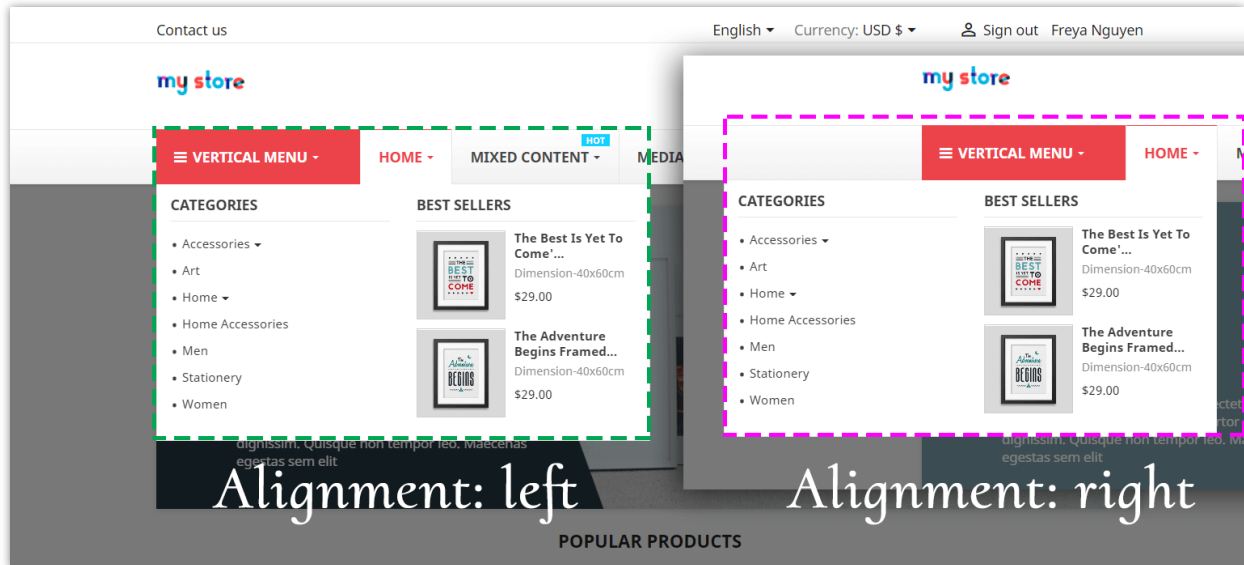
Contact us

English ▾ Currency: USD $ ▾ Sign out Freya Nguyen

my store

≡ VERTICAL MENU ▾ HOME ▾ HOT MIXED CONTENT ▾ MEDIA

CATEGORIES

• Accessories ▾
• Art
• Home ▾
• Home Accessories
• Men
• Stationery
• Women

BEST SELLERS

The Best Is Yet To Come'...
Dimension-40x60cm
$29.00

The Adventure Begins Framed...
Dimension-40x60cm
$29.00

dignissim. Quisque non tempor leo. Maecenas egestas sem elit

Alignment: left

my store

≡ VERTICAL MENU ▾ HOME ▾

CATEGORIES

• Accessories ▾
• Art
• Home ▾
• Home Accessories
• Men
• Stationery
• Women

BEST SELLERS

The Best Is Yet To Come'...
Dimension-40x60cm
$29.00

The Adventure Begins Framed...
Dimension-40x60cm
$29.00

dignissim. Quisque non tempor leo. M egestas sem elit

Alignment: right

POPULAR PRODUCTS